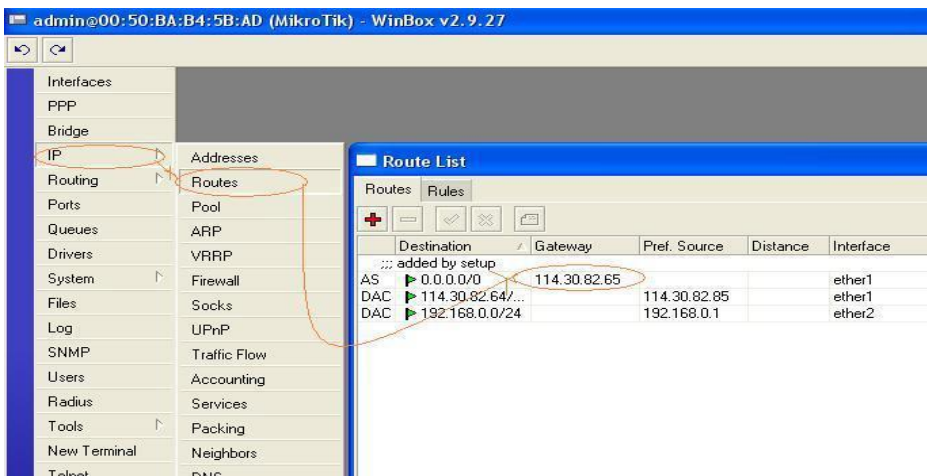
admin@00:50:BA:B4:5B:AD (MikroTik) - WinBox v2.9.27

Interfaces
PPP
Bridge
IP
Routing
Ports
Queues
Drivers
System
Files
Log
SNMP
Users
Radius
Tools
New Terminal
Telnet

Addresses
Routes
Pool
ARP
VRRP
Firewall
Socks
UPnP
Traffic Flow
Accounting
Services
Packing
Neighbors
DNS

Route List

Routes Rules

| | Destination | Gateway | Pref. Source | Distance | Interface |
|---|---|---|---|---|---|
| | ;;; added by setup | | | | |
| AS | 0.0.0.0/0 | 114.30.82.65 | | | ether1 |
| DAC | 114.30.82.64/... | | 114.30.82.85 | | ether1 |
| DAC | 192.168.0.0/24 | | 192.168.0.1 | | ether2 |